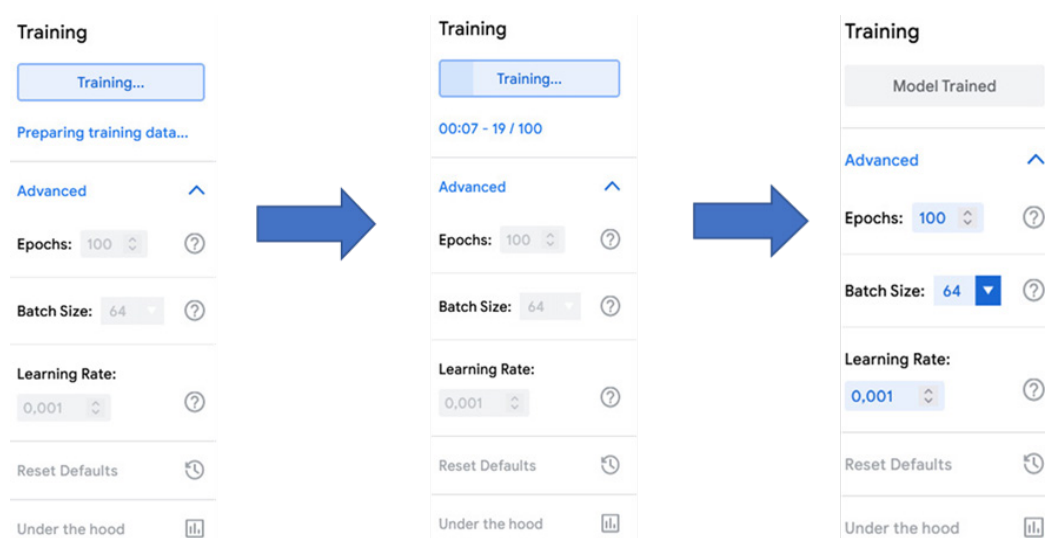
Training

Training...

Preparing training data...

Advanced

Epochs: 100

Batch Size: 64

Learning Rate:

0,001

Reset Defaults

Under the hood

Training

Training...

00:07 - 19 / 100

Advanced

Epochs: 100

Batch Size: 64

Learning Rate:

0,001

Reset Defaults

Under the hood

Training

Model Trained

Advanced

Epochs: 100

Batch Size: 64

Learning Rate:

0,001

Reset Defaults

Under the hood